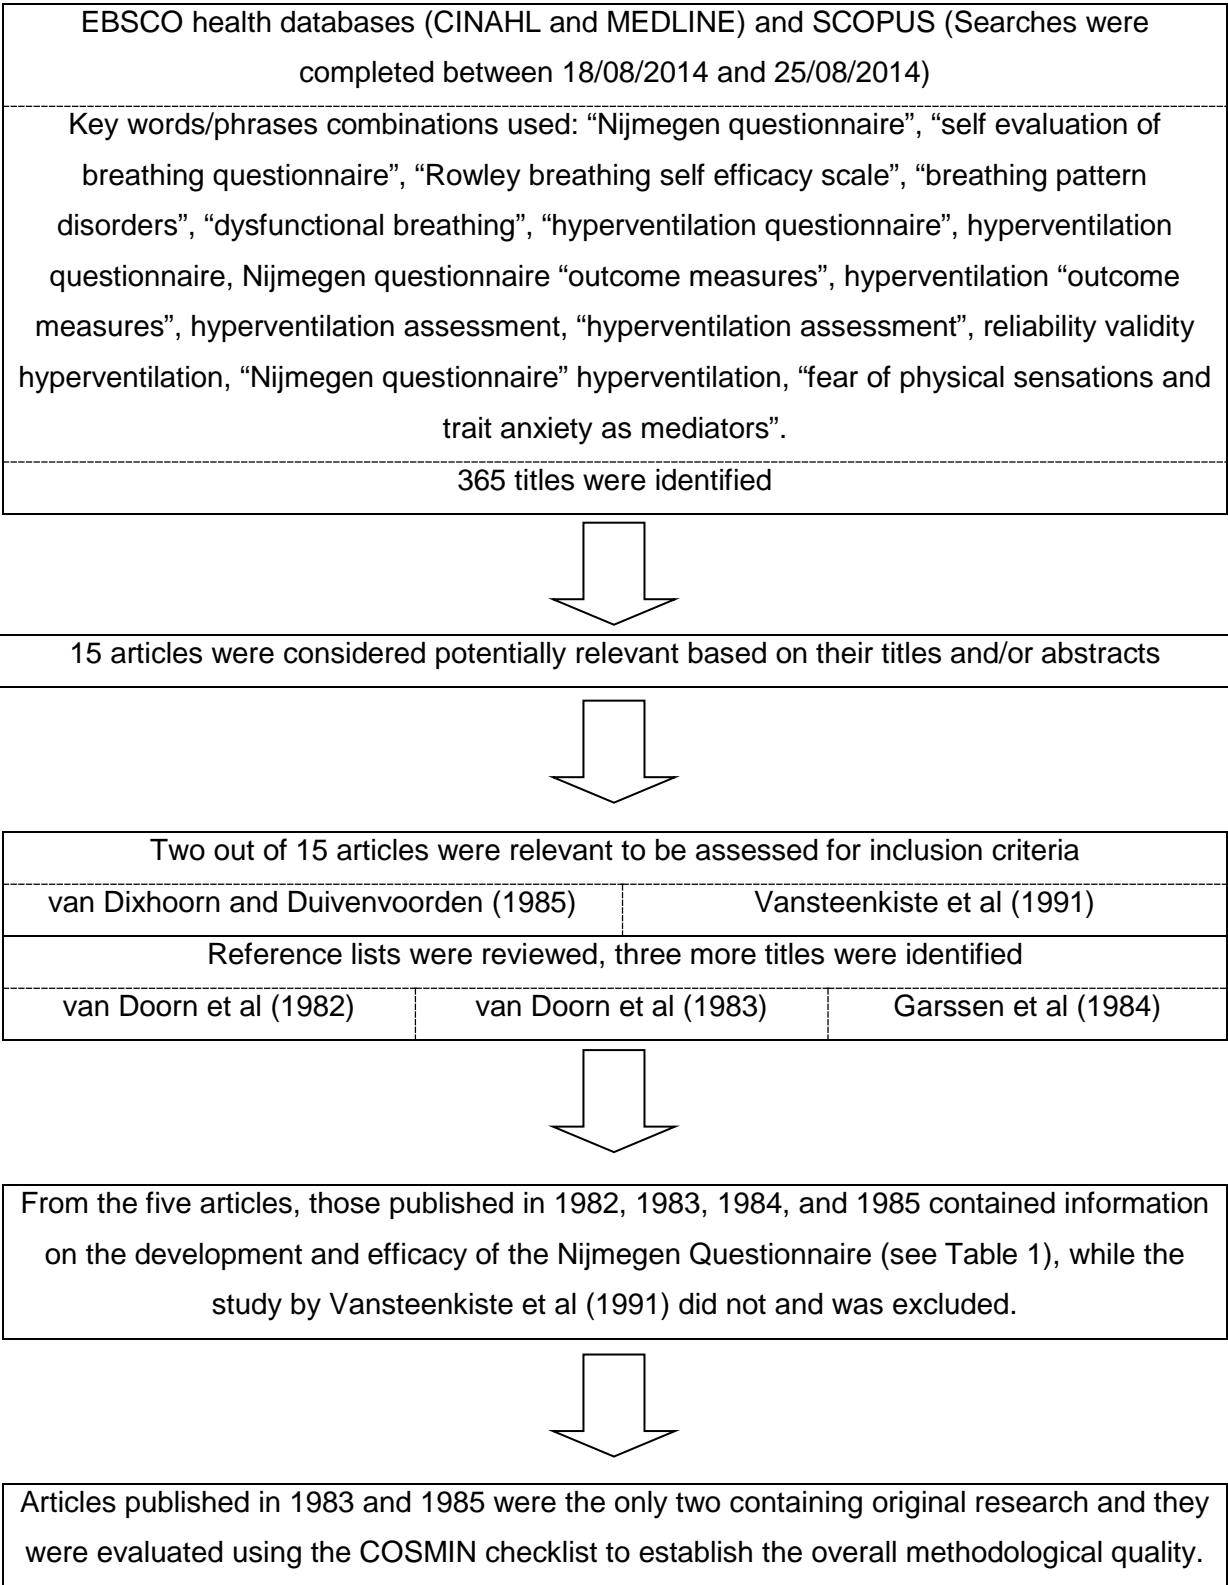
EBSCO health databases (CINAHL and MEDLINE) and SCOPUS (Searches were completed between 18/08/2014 and 25/08/2014)

Key words/phrases combinations used: “Nijmegen questionnaire”, “self evaluation of breathing questionnaire”, “Rowley breathing self efficacy scale”, “breathing pattern disorders”, “dysfunctional breathing”, “hyperventilation questionnaire”, hyperventilation questionnaire, Nijmegen questionnaire “outcome measures”, hyperventilation “outcome measures”, hyperventilation assessment, “hyperventilation assessment”, reliability validity hyperventilation, “Nijmegen questionnaire” hyperventilation, “fear of physical sensations and trait anxiety as mediators”.

365 titles were identified

15 articles were considered potentially relevant based on their titles and/or abstracts

Two out of 15 articles were relevant to be assessed for inclusion criteria

| van Dixhoorn and Duivenvoorden (1985) | Vansteenkiste et al (1991) |
|---|---|

Reference lists were reviewed, three more titles were identified

| van Doorn et al (1982) | van Doorn et al (1983) | Garssen et al (1984) |
|---|---|---|

From the five articles, those published in 1982, 1983, 1984, and 1985 contained information on the development and efficacy of the Nijmegen Questionnaire (see Table 1), while the study by Vansteenkiste et al (1991) did not and was excluded.

Articles published in 1983 and 1985 were the only two containing original research and they were evaluated using the COSMIN checklist to establish the overall methodological quality.